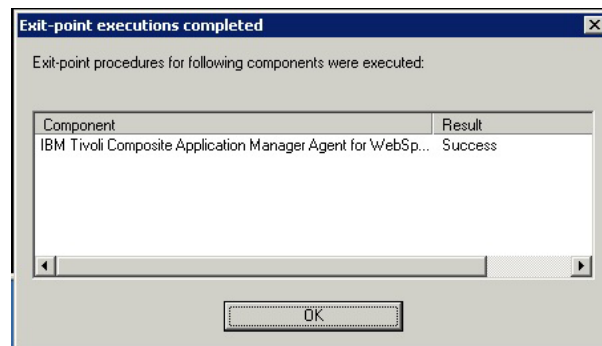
Exit-point executions completed

Exit-point procedures for following components were executed:

| Component | Result |
|---|---|
| IBM Tivoli Composite Application Manager Agent for WebSp... | Success |

OK